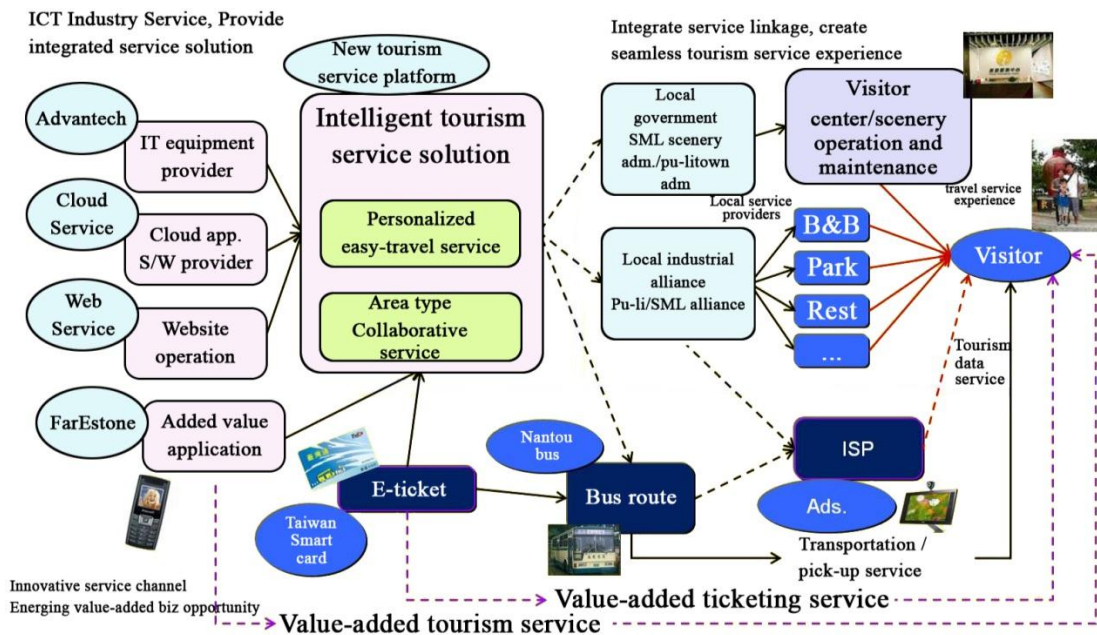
ICT Industry Service, Provide integrated service solution

New tourism service platform

Advantech

IT equipment provider

Cloud Service

Cloud app. S/W provider

Web Service

Website operation

FarEstone

Added value application

Intelligent tourism service solution

Personalized easy-travel service

Area type Collaborative service

Integrate service linkage, create seamless tourism service experience

Local government SML scenery adm./pu-litown adm

Visitor center/scenery operation and maintenance

travel service experience

Local service providers

Local industrial alliance Pu-li/SML alliance

B&B

Park

Rest

...

Visitor

Tourism data service

Nantou bus

E-ticket

Taiwan Smart card

Bus route

ISP

Ads.

Transportation / pick-up service

Innovative service channel
Energing value-added biz opportunity

Value-added ticketing service

Value-added tourism service